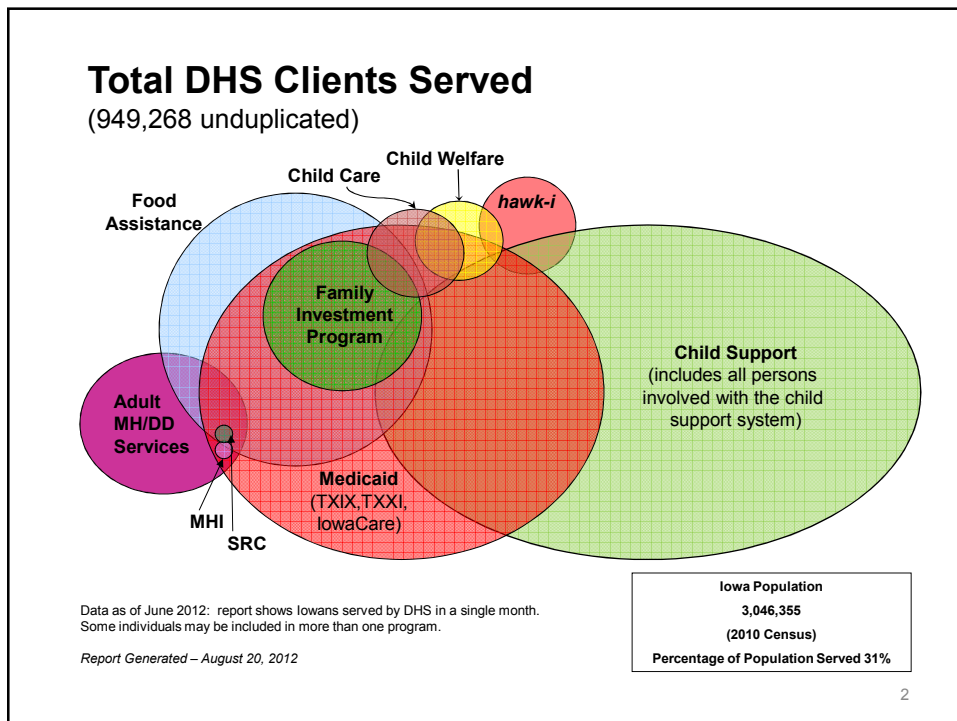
Total DHS Clients Served
(949,268 unduplicated)

Child Welfare
Child Care
hawk-i
Food Assistance
Family Investment Program
Child Support
(includes all persons involved with the child support system)
Adult MH/DD Services
Medicaid
(TXIX,TXXI, IowaCare)
MHI
SRC

Data as of June 2012: report shows Iowans served by DHS in a single month. Some individuals may be included in more than one program.

Report Generated – August 20, 2012

Iowa Population
3,046,355
(2010 Census)
Percentage of Population Served 31%

2